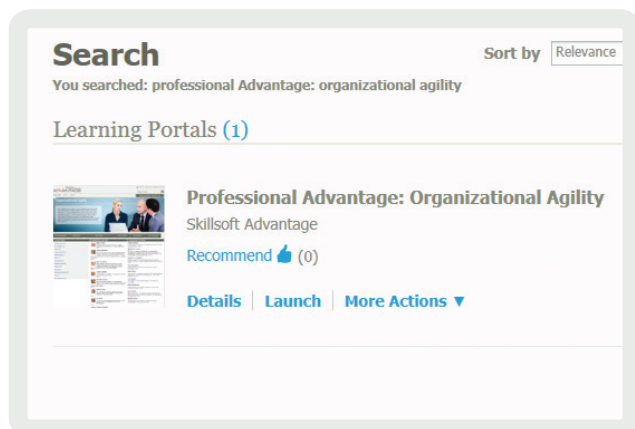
Search

Sort by Relevance

You searched: professional Advantage: organizational agility

Learning Portals (1)

Professional Advantage: Organizational Agility

Skillsoft Advantage

Recommend (0)

Details | Launch | More Actions ▼